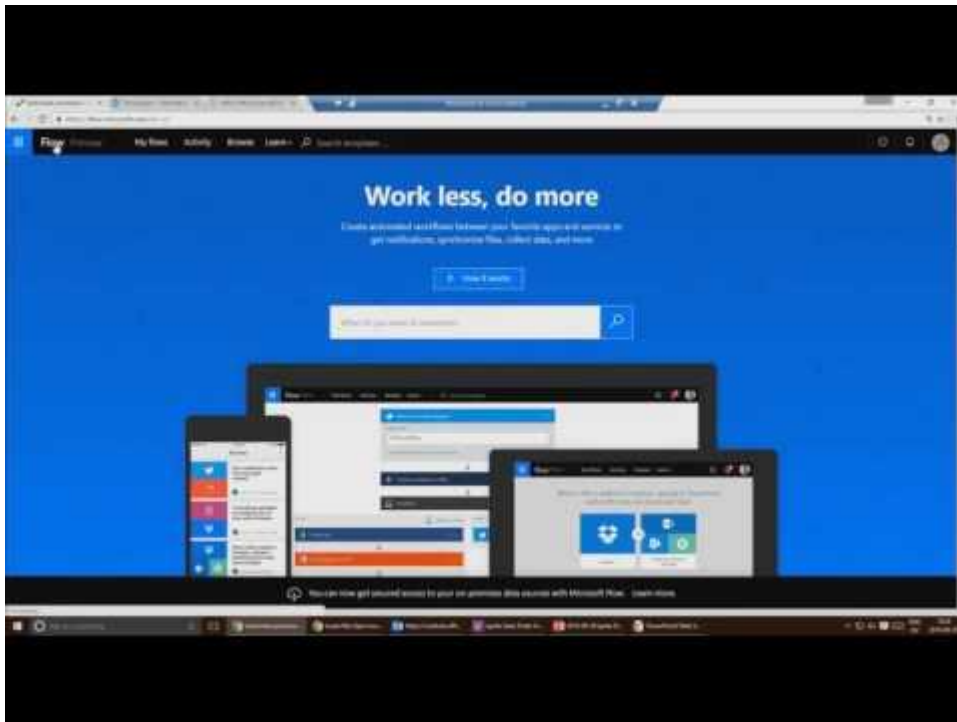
Flow Preview My flows Activity Browse Learn Search templates

Work less, do more

Create automated workflows between your favorite apps and services to get notifications, synchronize files, collect data, and more.

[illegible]

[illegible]

You can now get secured access to your on-premises data sources with Microsoft Flow. Learn more